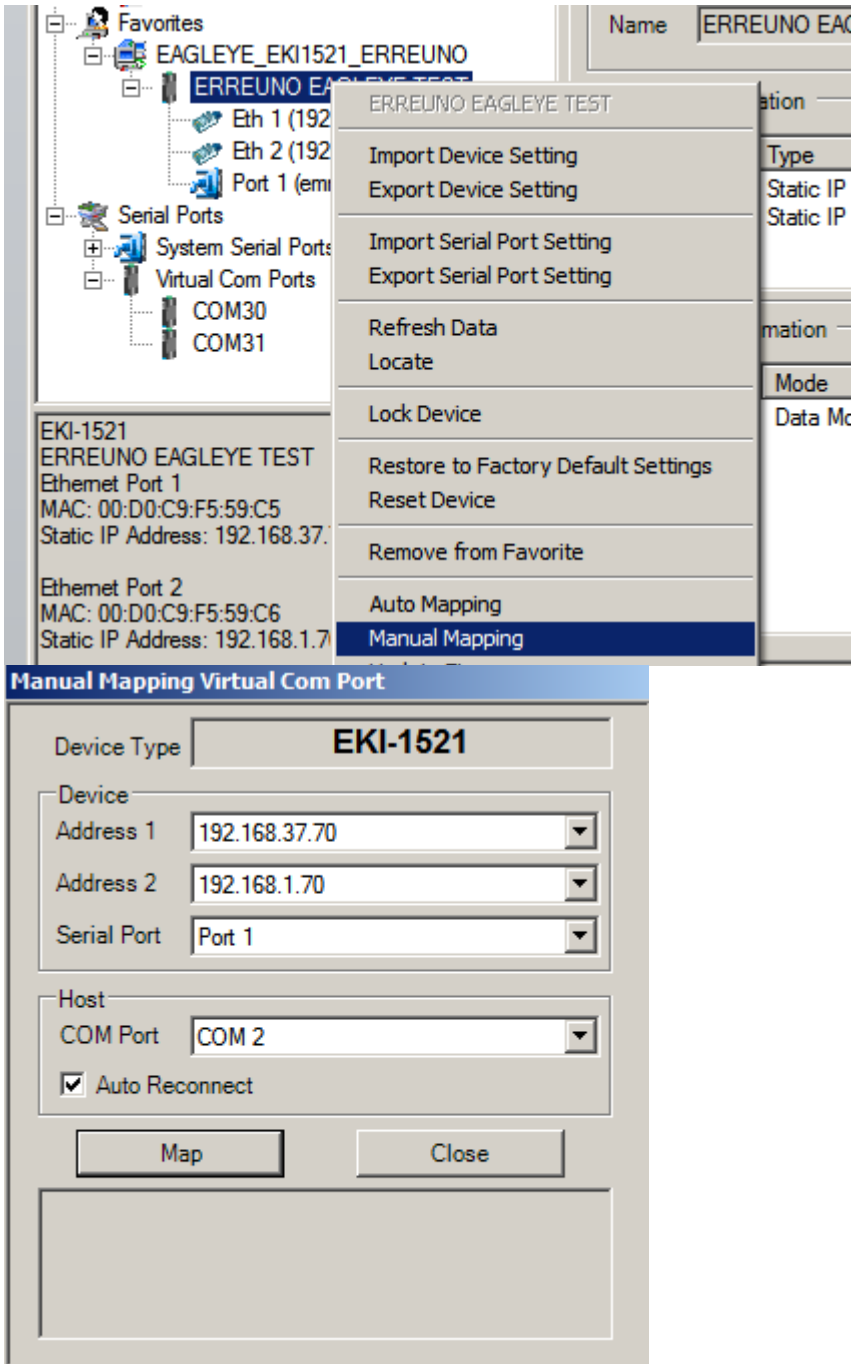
Favorites
EAGLEYE_EKI1521_ERREUNO
ERREUNO EAGLEYE TEST
Eth 1 (192
Eth 2 (192
Port 1 (em
Serial Ports
System Serial Ports
Virtual Com Ports
COM30
COM31

EKI-1521
ERREUNO EAGLEYE TEST
Ethernet Port 1
MAC: 00:D0:C9:F5:59:C5
Static IP Address: 192.168.37.

Ethernet Port 2
MAC: 00:D0:C9:F5:59:C6
Static IP Address: 192.168.1.7

Name ERREUNO EAG
ation
Type
Static IP
Static IP
mation
Mode
Data Mo

ERREUNO EAGLEYE TEST
Import Device Setting
Export Device Setting
Import Serial Port Setting
Export Serial Port Setting
Refresh Data
Locate
Lock Device
Restore to Factory Default Settings
Reset Device
Remove from Favorite
Auto Mapping
Manual Mapping

Manual Mapping Virtual Com Port
Device Type EKI-1521
Device
Address 1 192.168.37.70
Address 2 192.168.1.70
Serial Port Port 1
Host
COM Port COM 2
Auto Reconnect
Map
Close